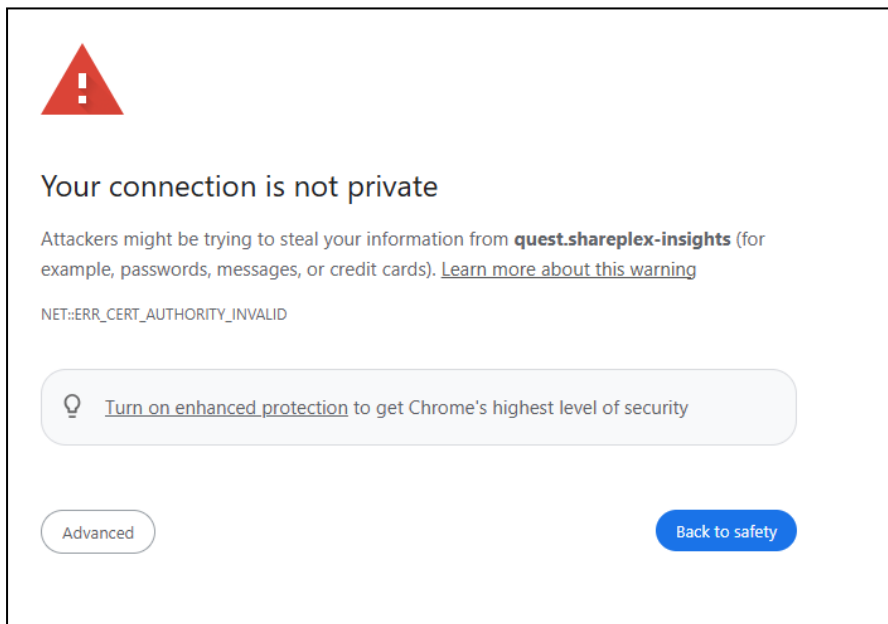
Your connection is not private

Attackers might be trying to steal your information from **quest.shareplex-insights** (for example, passwords, messages, or credit cards). Learn more about this warning

NET::ERR_CERT_AUTHORITY_INVALID

Turn on enhanced protection to get Chrome's highest level of security

Advanced

Back to safety